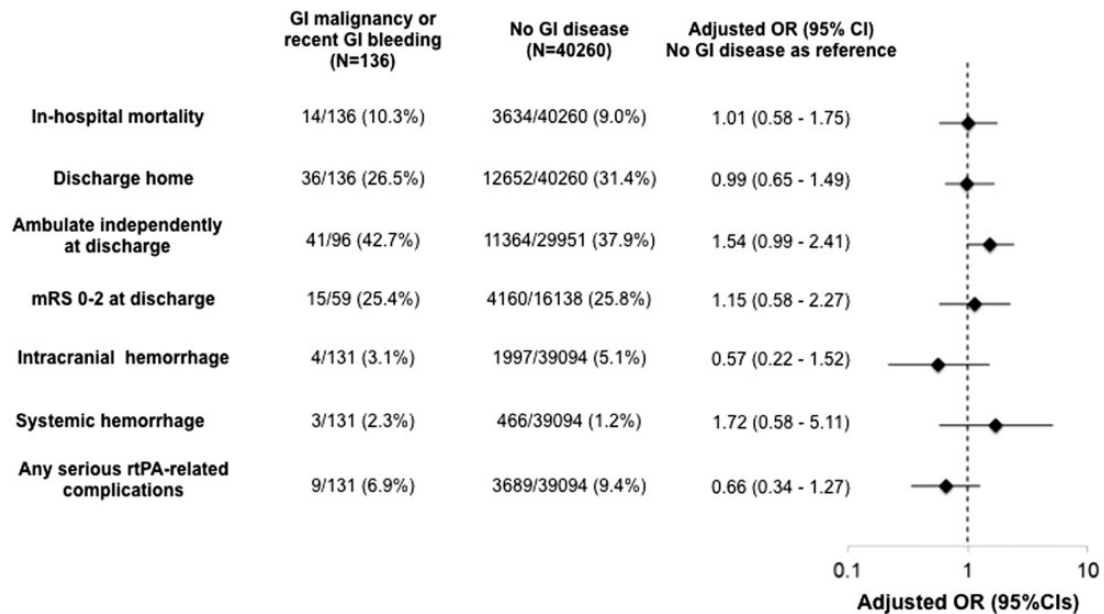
|  | GI malignancy or recent GI bleeding (N=136) | No GI disease (N=40260) | Adjusted OR (95% CI) No GI disease as reference |
|---|---|---|---|
| In-hospital mortality | 14/136 (10.3%) | 3634/40260 (9.0%) | 1.01 (0.58 - 1.75) |
| Discharge home | 36/136 (26.5%) | 12652/40260 (31.4%) | 0.99 (0.65 - 1.49) |
| Ambulate independently at discharge | 41/96 (42.7%) | 11364/29951 (37.9%) | 1.54 (0.99 - 2.41) |
| mRS 0-2 at discharge | 15/59 (25.4%) | 4160/16138 (25.8%) | 1.15 (0.58 - 2.27) |
| Intracranial hemorrhage | 4/131 (3.1%) | 1997/39094 (5.1%) | 0.57 (0.22 - 1.52) |
| Systemic hemorrhage | 3/131 (2.3%) | 466/39094 (1.2%) | 1.72 (0.58 - 5.11) |
| Any serious rtPA-related complications | 9/131 (6.9%) | 3689/39094 (9.4%) | 0.66 (0.34 - 1.27) |

0.1
1
10
Adjusted OR (95%CIs)